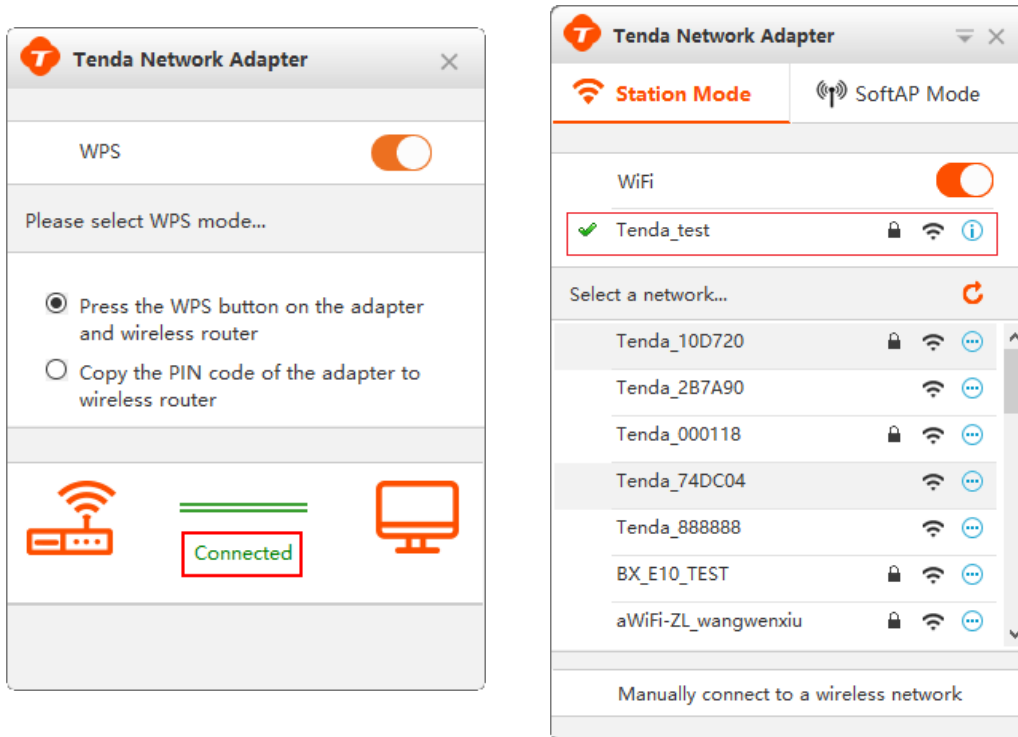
Tenda Network Adapter

WPS

Please select WPS mode...

Press the WPS button on the adapter and wireless router

Copy the PIN code of the adapter to wireless router

Connected

Tenda Network Adapter

Station Mode

SoftAP Mode

WiFi

Tenda_test

Select a network...

Tenda_10D720

Tenda_2B7A90

Tenda_000118

Tenda_74DC04

Tenda_888888

BX_E10_TEST

aWiFi-ZL_wangwenxiu

Manually connect to a wireless network